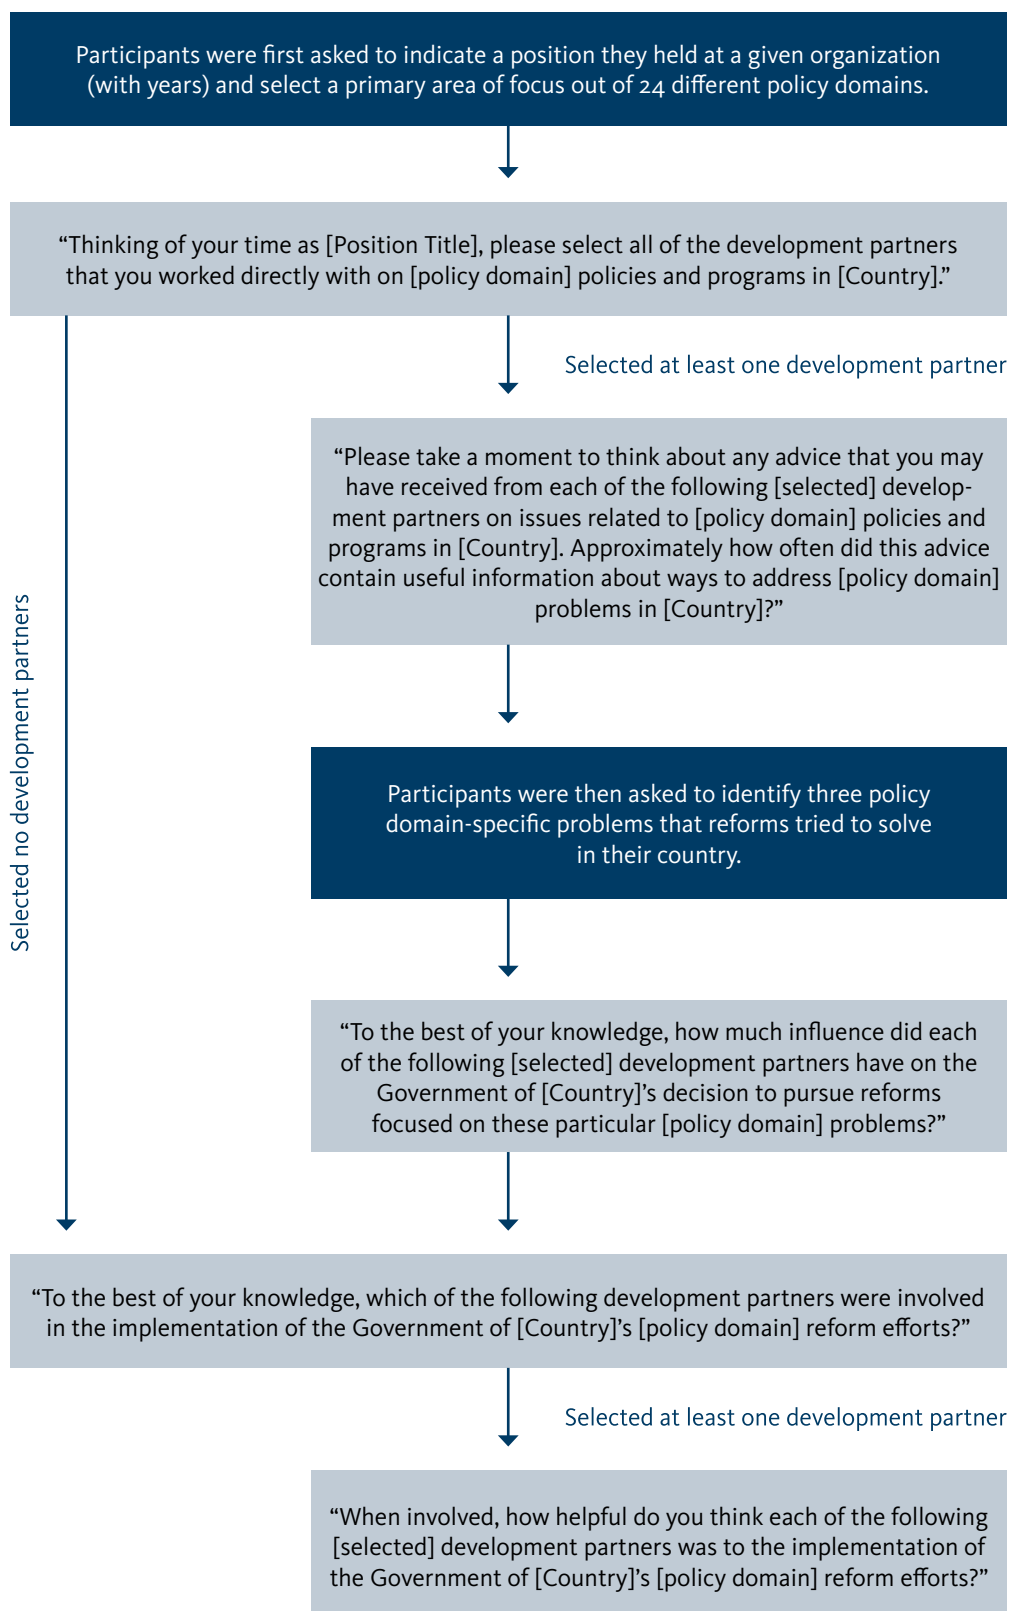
Participants were first asked to indicate a position they held at a given organization (with years) and select a primary area of focus out of 24 different policy domains.

"Thinking of your time as [Position Title], please select all of the development partners that you worked directly with on [policy domain] policies and programs in [Country]."

Selected at least one development partner

"Please take a moment to think about any advice that you may have received from each of the following [selected] development partners on issues related to [policy domain] policies and programs in [Country]. Approximately how often did this advice contain useful information about ways to address [policy domain] problems in [Country]?"

Selected no development partners

Participants were then asked to identify three policy domain-specific problems that reforms tried to solve in their country.

"To the best of your knowledge, how much influence did each of the following [selected] development partners have on the Government of [Country]'s decision to pursue reforms focused on these particular [policy domain] problems?"

"To the best of your knowledge, which of the following development partners were involved in the implementation of the Government of [Country]'s [policy domain] reform efforts?"

Selected at least one development partner

"When involved, how helpful do you think each of the following [selected] development partners was to the implementation of the Government of [Country]'s [policy domain] reform efforts?"